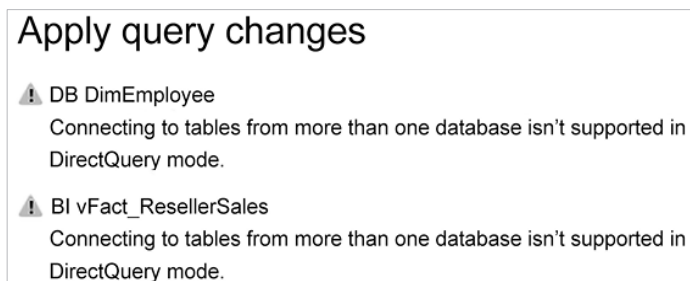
Apply query changes

DB DimEmployee
Connecting to tables from more than one database isn’t supported in DirectQuery mode.

BI vFact_ResellerSales
Connecting to tables from more than one database isn’t supported in DirectQuery mode.